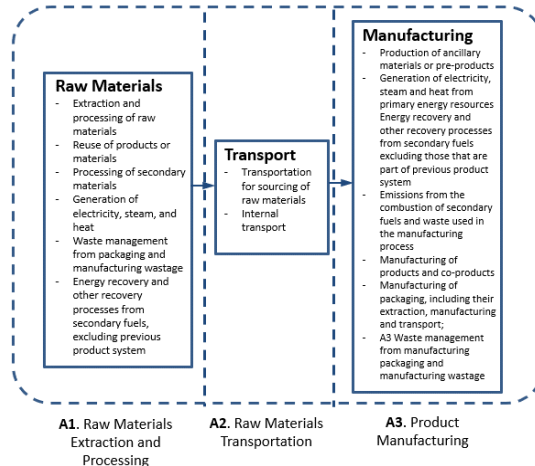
Raw Materials
- Extraction and processing of raw materials
- Reuse of products or materials
- Processing of secondary materials
- Generation of electricity, steam, and heat
- Waste management from packaging and manufacturing wastage
- Energy recovery and other recovery processes from secondary fuels, excluding previous product system

Transport
- Transportation for sourcing of raw materials
- Internal transport

Manufacturing
- Production of ancillary materials or pre-products
- Generation of electricity, steam and heat from primary energy resources Energy recovery and other recovery processes from secondary fuels excluding those that are part of previous product system
- Emissions from the combustion of secondary fuels and waste used in the manufacturing process
- Manufacturing of products and co-products
- Manufacturing of packaging, including their extraction, manufacturing and transport;
- A3 Waste management from manufacturing packaging and manufacturing wastage

A1. Raw Materials Extraction and Processing

A2. Raw Materials Transportation

A3. Product Manufacturing